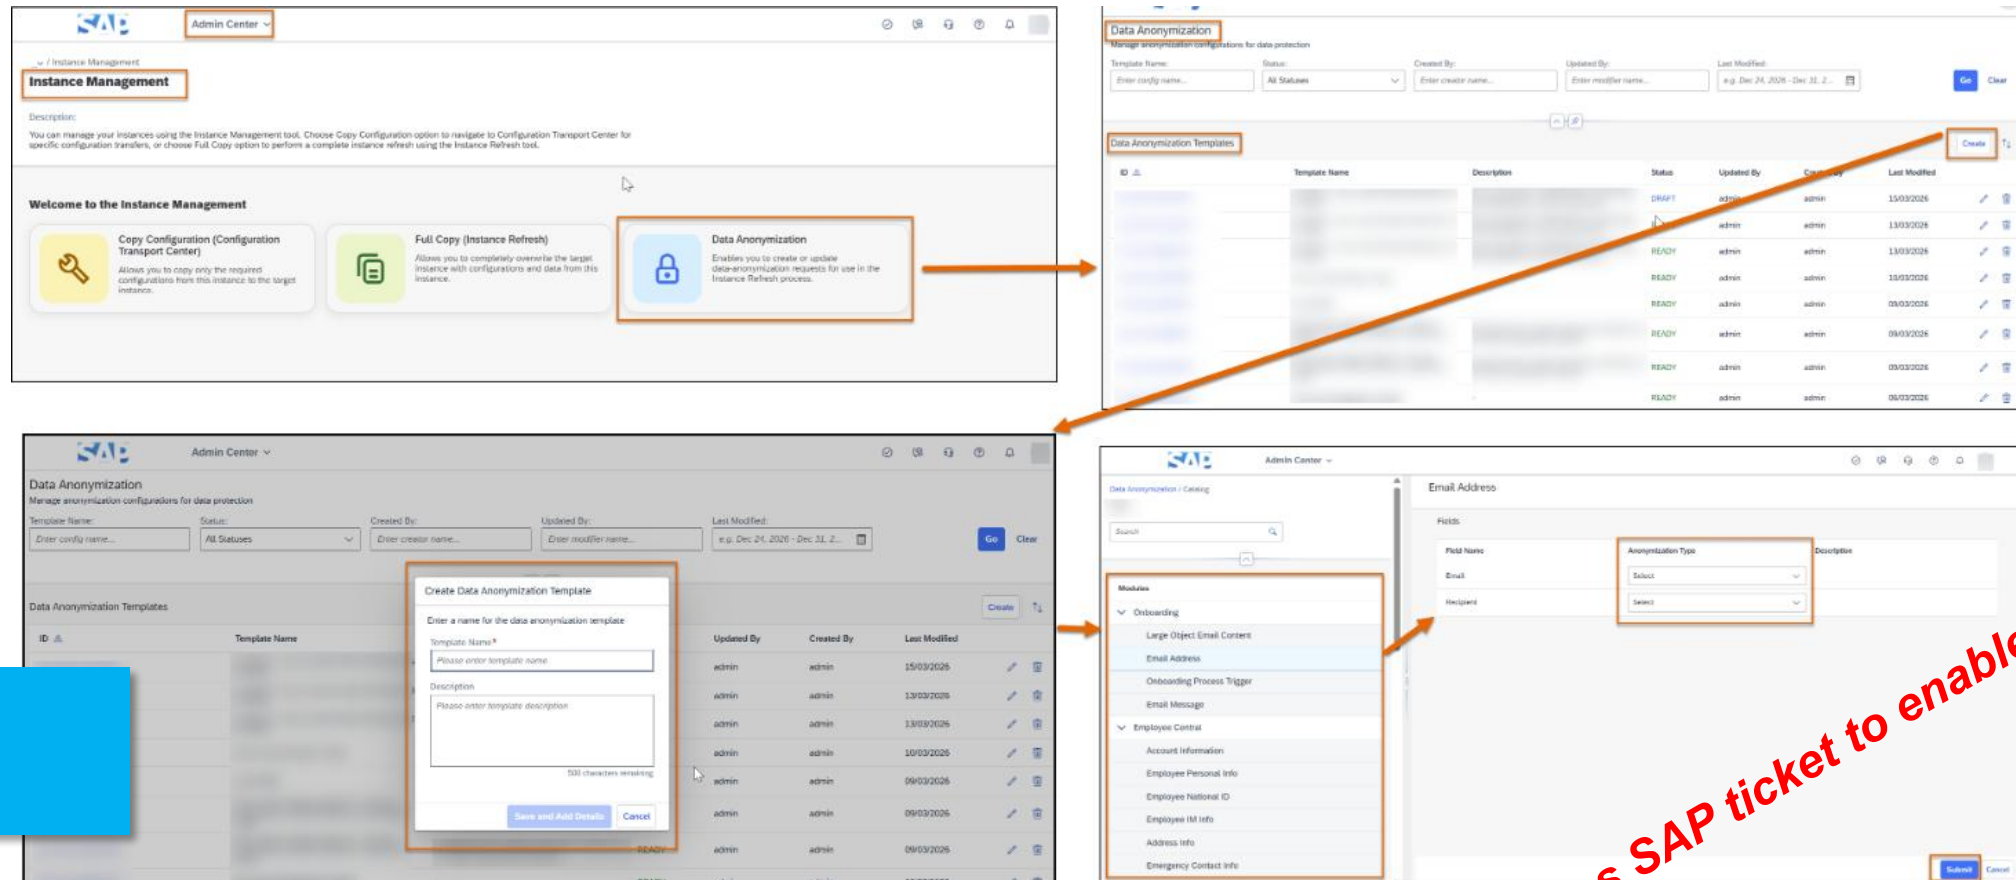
SAP Admin Center

/ Instance Management

Instance Management

Description:
You can manage your instances using the Instance Management tool. Choose Copy Configuration option to navigate to Configuration Transport Center for specific configuration transfers, or choose Full Copy option to perform a complete instance refresh using the Instance Refresh tool.

Welcome to the Instance Management

Copy Configuration (Configuration Transport Center)
Allows you to copy only the required configurations from this instance to the target instance.

Full Copy (Instance Refresh)
Allows you to completely overwrite the target instance with configurations and data from this instance.

Data Anonymization
Enables you to create or update data-anonymization requests for use in the Instance Refresh process.

Data Anonymization
Manage anonymization configurations for data protection
Template Name: Status: Created By: Updated By: Last Modified:
Enter config name... All Statuses Enter creator name... Enter modifier name... e.g. Dec 24, 2026 - Dec 31, 2... Go Clear

Data Anonymization Templates Create

| ID | Template Name | Description | Status | Updated By | Created By | Last Modified |
|---|---|---|---|---|---|---|
| | | | DRAFT | admin | admin | 15/03/2026 |
| | | | | admin | admin | 13/03/2026 |
| | | | READY | admin | admin | 13/03/2026 |
| | | | READY | admin | admin | 10/03/2026 |
| | | | READY | admin | admin | 09/03/2026 |
| | | | READY | admin | admin | 09/03/2026 |
| | | | READY | admin | admin | 09/03/2026 |
| | | | READY | admin | admin | 06/03/2026 |

SAP Admin Center
Data Anonymization
Manage anonymization configurations for data protection
Template Name: Status: Created By: Updated By: Last Modified:
Enter config name... All Statuses Enter creator name... Enter modifier name... e.g. Dec 24, 2026 - Dec 31, 2... Go Clear

Data Anonymization Templates Create

Create Data Anonymization Template
Enter a name for the data anonymization template
Template Name*
Please enter template name
Description
Please enter template description
500 characters remaining
Save and Add Details Cancel

| ID | Template Name | Updated By | Created By | Last Modified |
|---|---|---|---|---|
| | | admin | admin | 15/03/2026 |
| | | admin | admin | 13/03/2026 |
| | | admin | admin | 13/03/2026 |
| | | admin | admin | 10/03/2026 |
| | | admin | admin | 09/03/2026 |
| | | admin | admin | 09/03/2026 |
| | READY | admin | admin | 09/03/2026 |

SAP Admin Center
Data Anonymization / Catalog
Search
Modules
Onboarding
Large Object Email Content
Email Address
Onboarding Process Trigger
Email Message
Employee Central
Account Information
Employee Personal Info
Employee National ID
Employee IM Info
Address Info
Emergency Contact Info

Email Address
Fields
| Field Name | Anonymization Type | Description |
|---|---|---|
| Email | Select | |
| Recipient | Select | |

Submit Cancel

s SAP ticket to enable